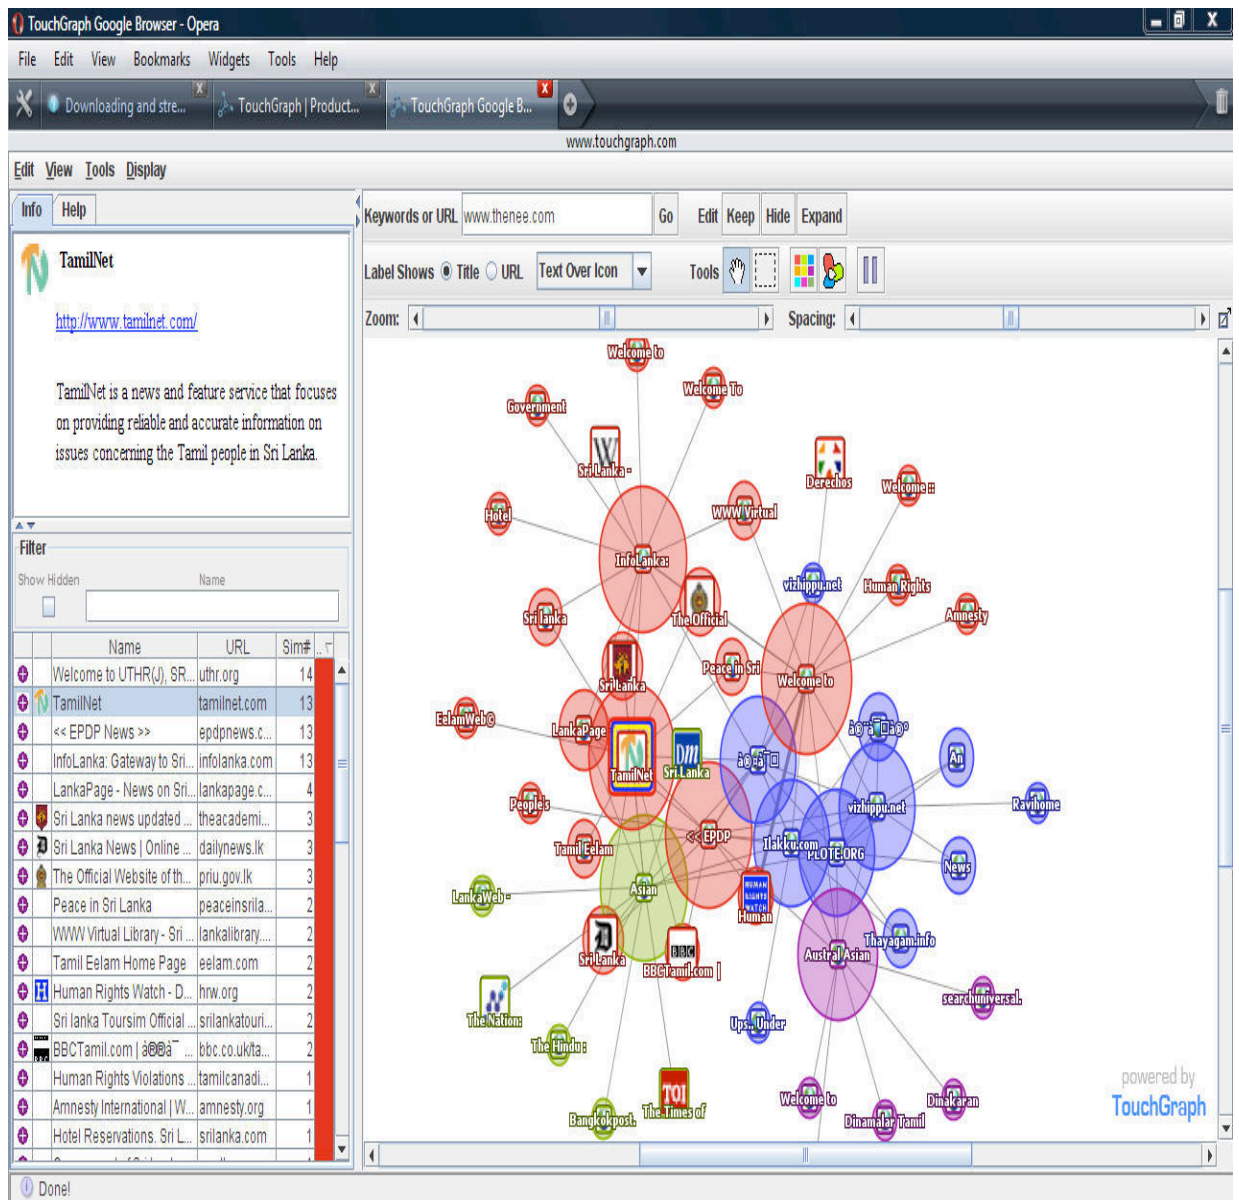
TouchGraph Google Browser - Opera

File Edit View Bookmarks Widgets Tools Help

Downloading and stre... TouchGraph | Product... TouchGraph Google B...

www.touchgraph.com

Edit View Tools Display

Info Help

TamilNet

http://www.tamilnet.com/

TamilNet is a news and feature service that focuses on providing reliable and accurate information on issues concerning the Tamil people in Sri Lanka.

Filter

Show Hidden Name

| Name | URL | Sim# |
|---|---|---|
| Welcome to UTHR(J), SR... | uthr.org | 14 |
| TamilNet | tamilnet.com | 13 |
| << EPDP News >> | epdpnews.c... | 13 |
| InfoLanka: Gateway to Sri... | infolanka.com | 13 |
| LankaPage - News on Sri... | lankapage.c... | 4 |
| Sri Lanka news updated ... | theacademi... | 3 |
| Sri Lanka News \| Online ... | dailynews.lk | 3 |
| The Official Website of th... | priu.gov.lk | 3 |
| Peace in Sri Lanka | peaceinsrila... | 2 |
| WWW Virtual Library - Sri ... | lankalibrary.... | 2 |
| Tamil Eelam Home Page | eelam.com | 2 |
| Human Rights Watch - D... | hrw.org | 2 |
| Sri lanka Toursim Official ... | srilankatouri... | 2 |
| BBCTamil.com \| à®à¯ ... | bbc.co.uk/ta... | 2 |
| Human Rights Violations ... | tamilcanadi... | 1 |
| Amnesty International \| W... | amnesty.org | 1 |
| Hotel Reservations. Sri L... | srilanka.com | 1 |

Keywords or URL www.thenee.com Go Edit Keep Hide Expand

Label Shows Title URL Text Over Icon Tools

Zoom: Spacing:

Welcome to Welcome To Government Sri Lanka - Derechos Welcome :: Hotel WWW Virtual InfoLanka: vizhippu.net Human Rights Amnesty Sri Lanka The Official Peace in Sri Welcome to Sri Lanka EelamWeb© LankaPage à®à¯ TamilNet Sri Lanka à®à¯ People's vizhippu.net Ravihome Tamil Eelam << EPDP Ilakku.com PLOTE.ORG News LankaWeb - Asian Human Thayagam.info Sri Lanka BBCTamil.com | Austral Asian searchuniversal. The Nation: The Hindu : Ups...Under Welcome to Dinakaran Bangkokpost. The Times of Dinamalar Tamil

powered by TouchGraph

Done!